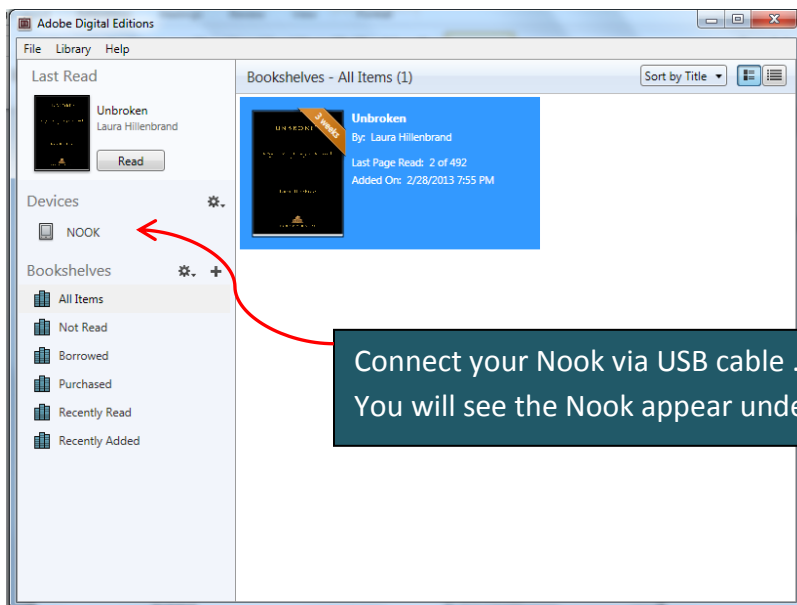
Adobe Digital Editions

File Library Help

Last Read

Unbroken
Laura Hillenbrand
Read

Devices
NOOK

Bookshelves
All Items
Not Read
Borrowed
Purchased
Recently Read
Recently Added

Bookshelves - All Items (1)

Sort by Title

UNBROKEN
3 weeks

Unbroken
By: Laura Hillenbrand
Last Page Read: 2 of 492
Added On: 2/28/2013 7:55 PM

Connect your Nook via USB cable .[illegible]
You will see the Nook appear unde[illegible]